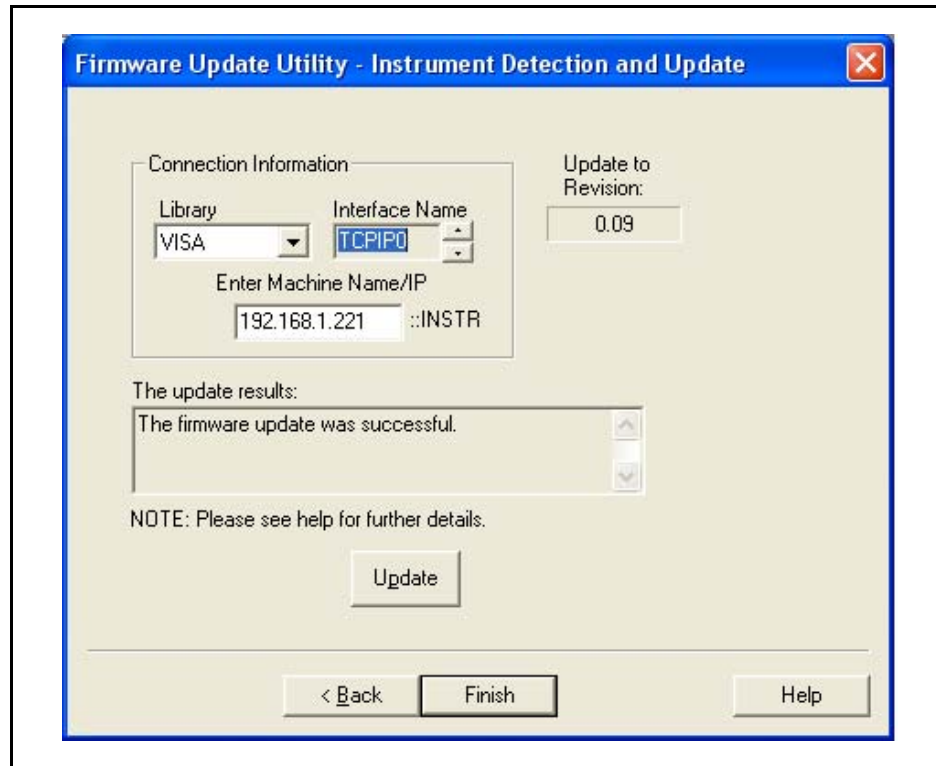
Firmware Update Utility - Instrument Detection and Update

Connection Information

Library

VISA

Interface Name

TCPIP0

Enter Machine Name/IP

192.168.1.221

::INSTR

Update to Revision:

0.09

The update results:

The firmware update was successful.

NOTE: Please see help for further details.

Update

< Back

Finish

Help